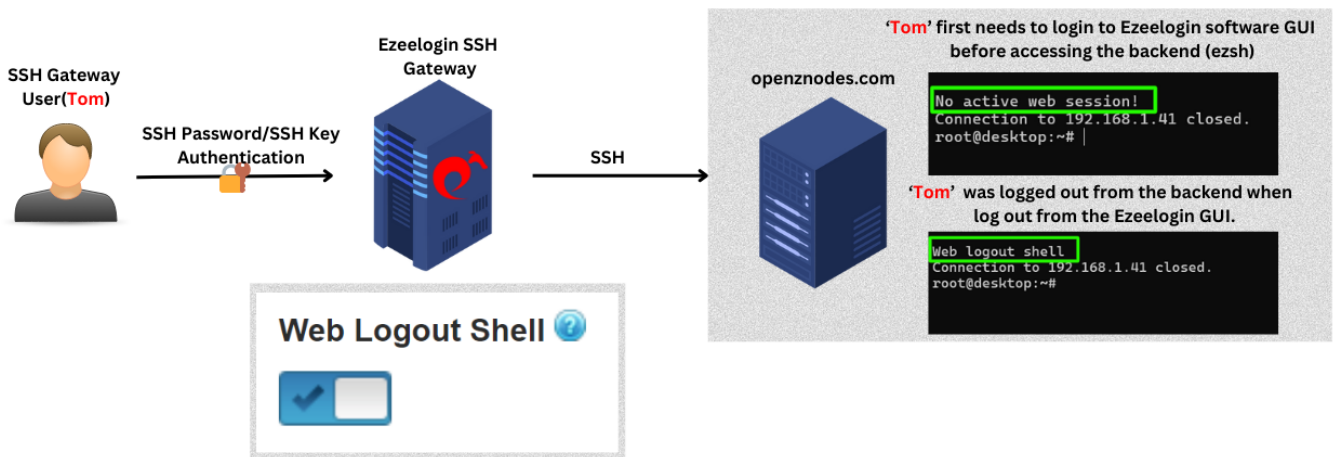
SSH Gateway User(Tom)

SSH Password/SSH Key Authentication

Ezeelogin SSH Gateway

SSH

openznodes.com

'Tom' first needs to login to Ezeelogin software GUI before accessing the backend (ezsh)

No active web session!
Connection to 192.168.1.41 closed.
root@desktop:~#

'Tom' was logged out from the backend when log out from the Ezeelogin GUI.

Web logout shell
Connection to 192.168.1.41 closed.
root@desktop:~#

Web Logout Shell